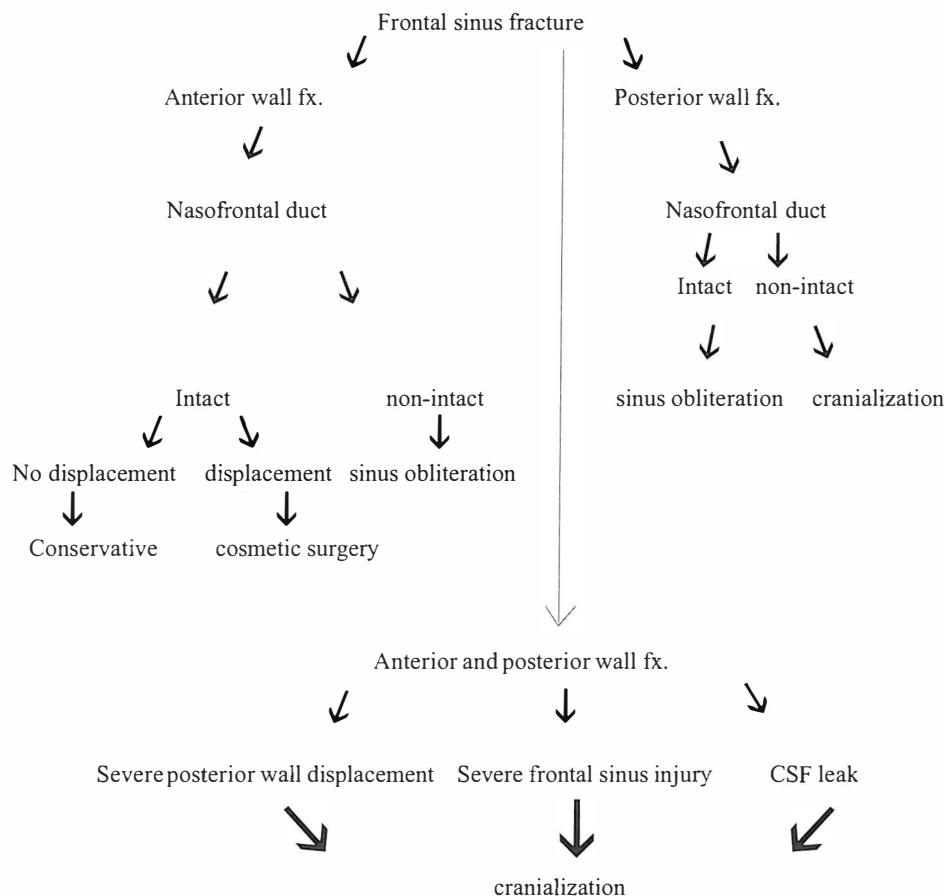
Frontal sinus fracture

Anterior wall fx.

Posterior wall fx.

Nasofrontal duct

Intact

non-intact

No displacement

displacement

sinus obliteration

Conservative

cosmetic surgery

Nasofrontal duct

Intact

non-intact

sinus obliteration

cranialization

Anterior and posterior wall fx.

Severe posterior wall displacement

Severe frontal sinus injury

CSF leak

cranialization